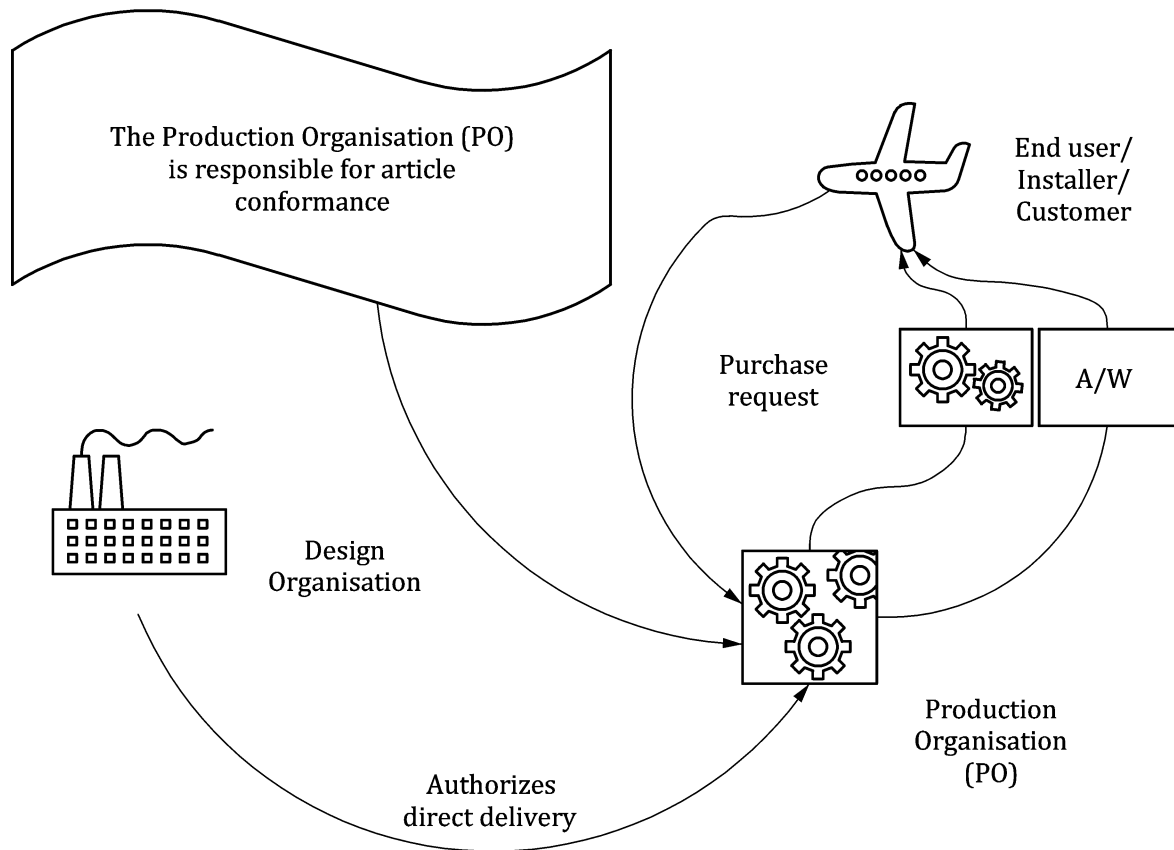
The Production Organisation (PO) is responsible for article conformance

End user/
Installer/
Customer

Purchase request

A/W

Design Organisation

Production Organisation (PO)

Authorizes direct delivery